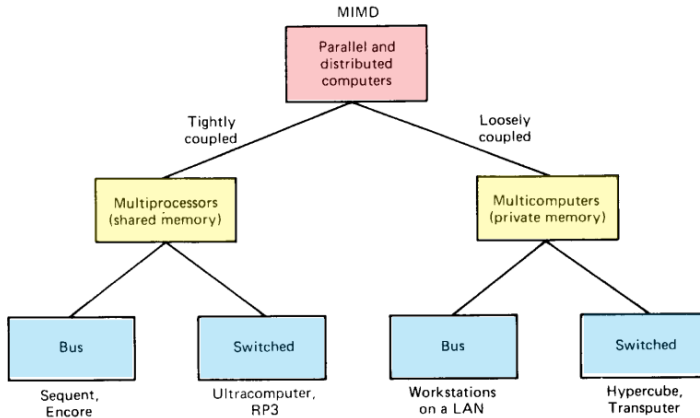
MIMD

Parallel and distributed computers

Tightly coupled

Loosely coupled

Multiprocessors (shared memory)

Multicomputers (private memory)

Bus

Switched

Bus

Switched

Sequent, Encore

Ultracomputer, RP3

Workstations on a LAN

Hypercube, Transputer